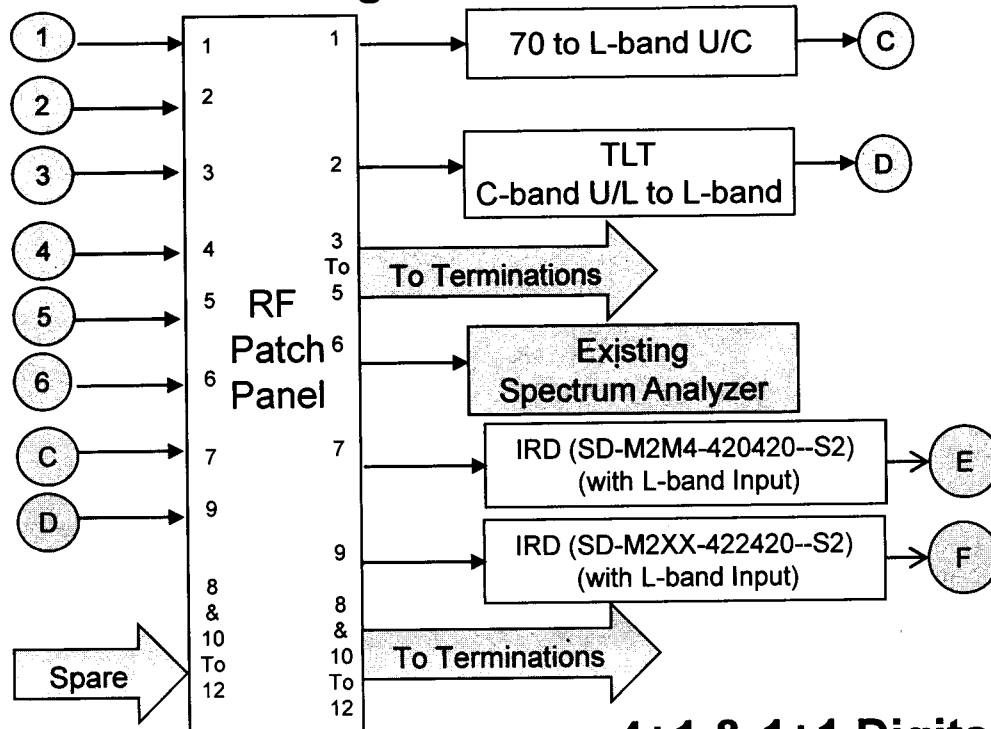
1
2
3
4
5
6
C
D

1
2
3
4
5
6
7
9
8 & 10 To 12

RF Patch Panel

1
2
3 To 5
6
7
9
8 & 10 To 12

70 to L-band U/C
C

TLT
C-band U/L to L-band
D

To Terminations

Existing Spectrum Analyzer

IRD (SD-M2M4-420420--S2)
(with L-band Input)
E

IRD (SD-M2XX-422420--S2)
(with L-band Input)
F

To Terminations

Spare

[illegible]